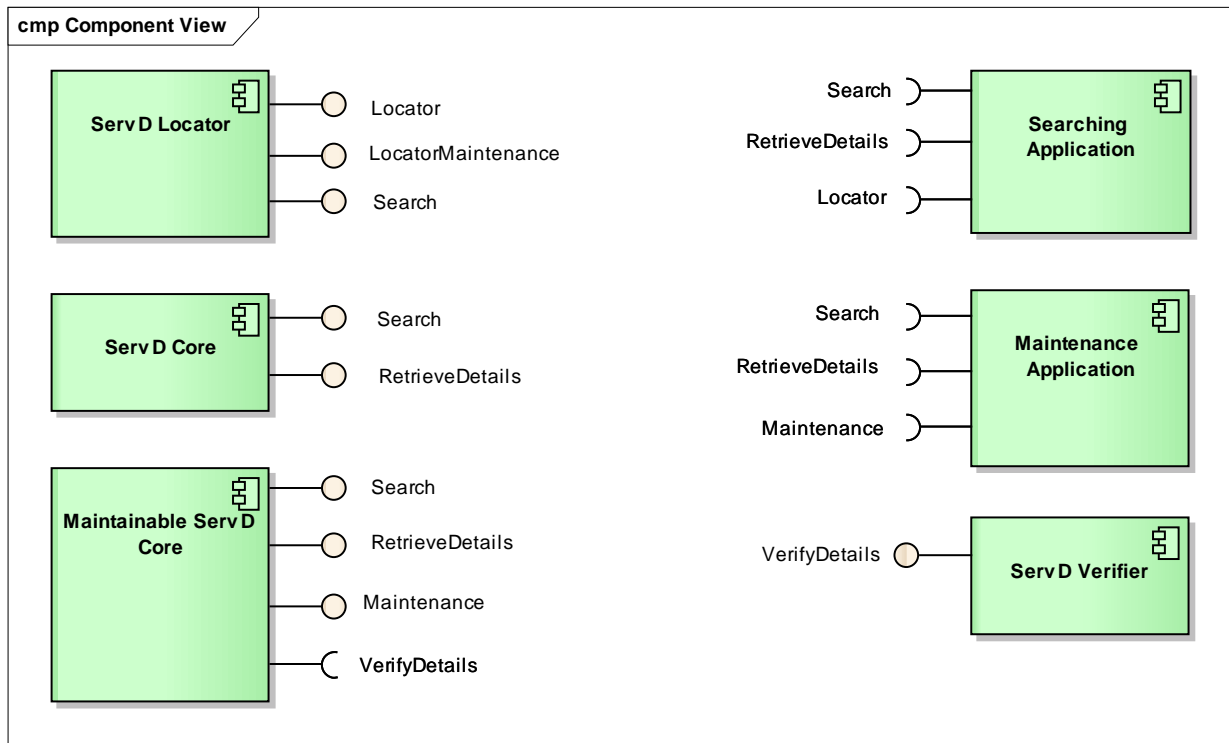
cmp Component View

Serv D Locator

Locator

LocatorMaintenance

Search

Search

RetrieveDetails

Locator

Searching Application

Serv D Core

Search

RetrieveDetails

Search

RetrieveDetails

Maintenance

Maintenance Application

Maintainable Serv D Core

Search

RetrieveDetails

Maintenance

VerifyDetails

VerifyDetails

Serv D Verifier